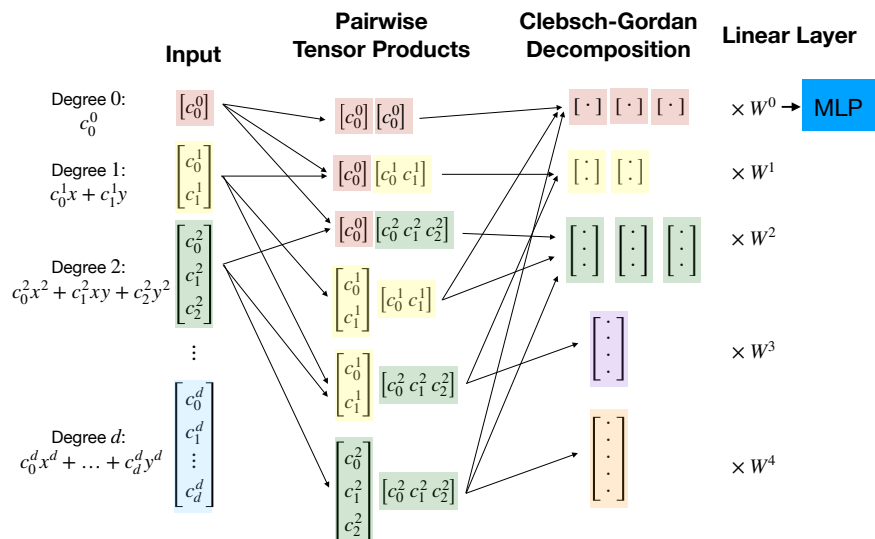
Input

Pairwise Tensor Products

Clebsch-Gordan Decomposition

Linear Layer

Degree 0: $c_0^0$

Degree 1: $c_0^1 x + c_1^1 y$

Degree 2: $c_0^2 x^2 + c_1^2 xy + c_2^2 y^2$

$\vdots$

Degree $d$: $c_0^d x^d + \ldots + c_d^d y^d$

$[c_0^0]$

$\begin{bmatrix} c_0^1 \\ c_1^1 \end{bmatrix}$

$\begin{bmatrix} c_0^2 \\ c_1^2 \\ c_2^2 \end{bmatrix}$

$\begin{bmatrix} c_0^d \\ c_1^d \\ \vdots \\ c_d^d \end{bmatrix}$

$[c_0^0]$ $[c_0^0]$

$[c_0^0]$ $[c_0^1\ c_1^1]$

$[c_0^0]$ $[c_0^2\ c_1^2\ c_2^2]$

$\begin{bmatrix} c_0^1 \\ c_1^1 \end{bmatrix}$ $[c_0^1\ c_1^1]$

$\begin{bmatrix} c_0^1 \\ c_1^1 \end{bmatrix}$ $[c_0^2\ c_1^2\ c_2^2]$

$\begin{bmatrix} c_0^2 \\ c_1^2 \\ c_2^2 \end{bmatrix}$ $[c_0^2\ c_1^2\ c_2^2]$

$[\cdot]$ $[\cdot]$ $[\cdot]$

$\times W^0$ MLP

$\times W^1$

$\times W^2$

$\times W^3$

$\times W^4$